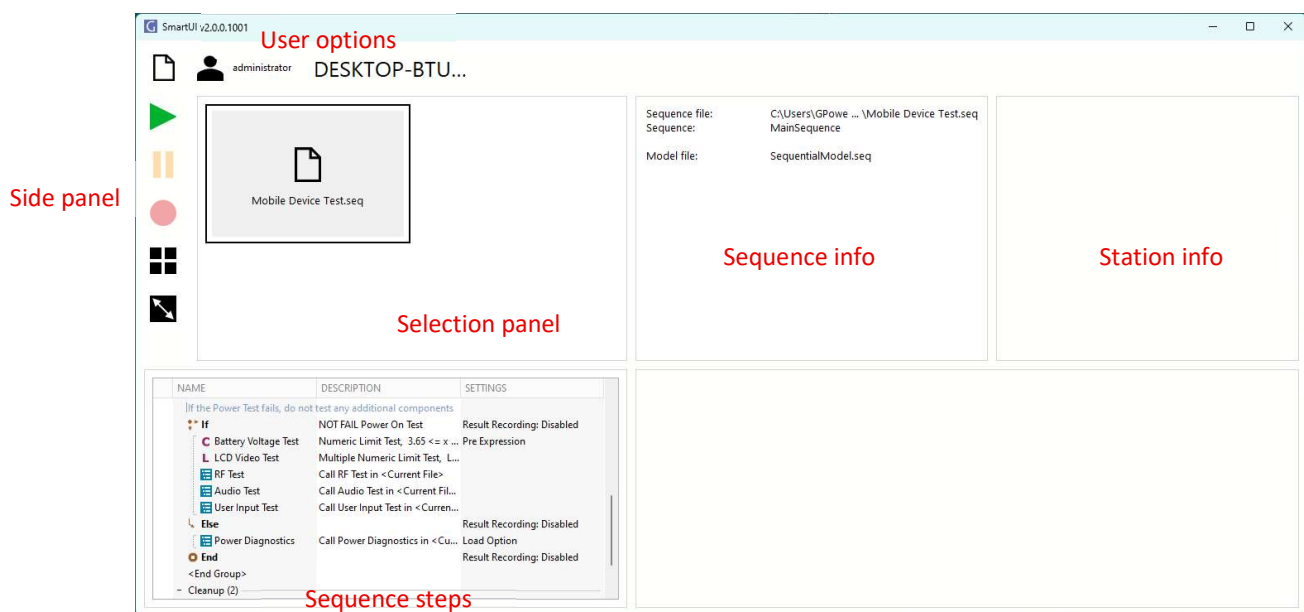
SmartUI v2.0.0.1001

User options

administrator DESKTOP-BTU...

Side panel

Mobile Device Test.seq

Selection panel

Sequence file: C:\Users\GPowe ... \Mobile Device Test.seq
Sequence: MainSequence

Model file: SequentialModel.seq

Sequence info

Station info

| NAME | DESCRIPTION | SETTINGS |
|---|---|---|
| If the Power Test fails, do not test any additional components | | |
| If | NOT FAIL Power On Test | Result Recording: Disabled |
| Battery Voltage Test | Numeric Limit Test, 3.65 <= x ... | Pre Expression |
| LCD Video Test | Multiple Numeric Limit Test, L... | |
| RF Test | Call RF Test in <Current File> | |
| Audio Test | Call Audio Test in <Current Fil... | |
| User Input Test | Call User Input Test in <Curren... | |
| Else | | Result Recording: Disabled |
| Power Diagnostics | Call Power Diagnostics in <Cu... | Load Option |
| End | | Result Recording: Disabled |
| <End Group> | | |
| Cleanup (2) | | |

Sequence steps